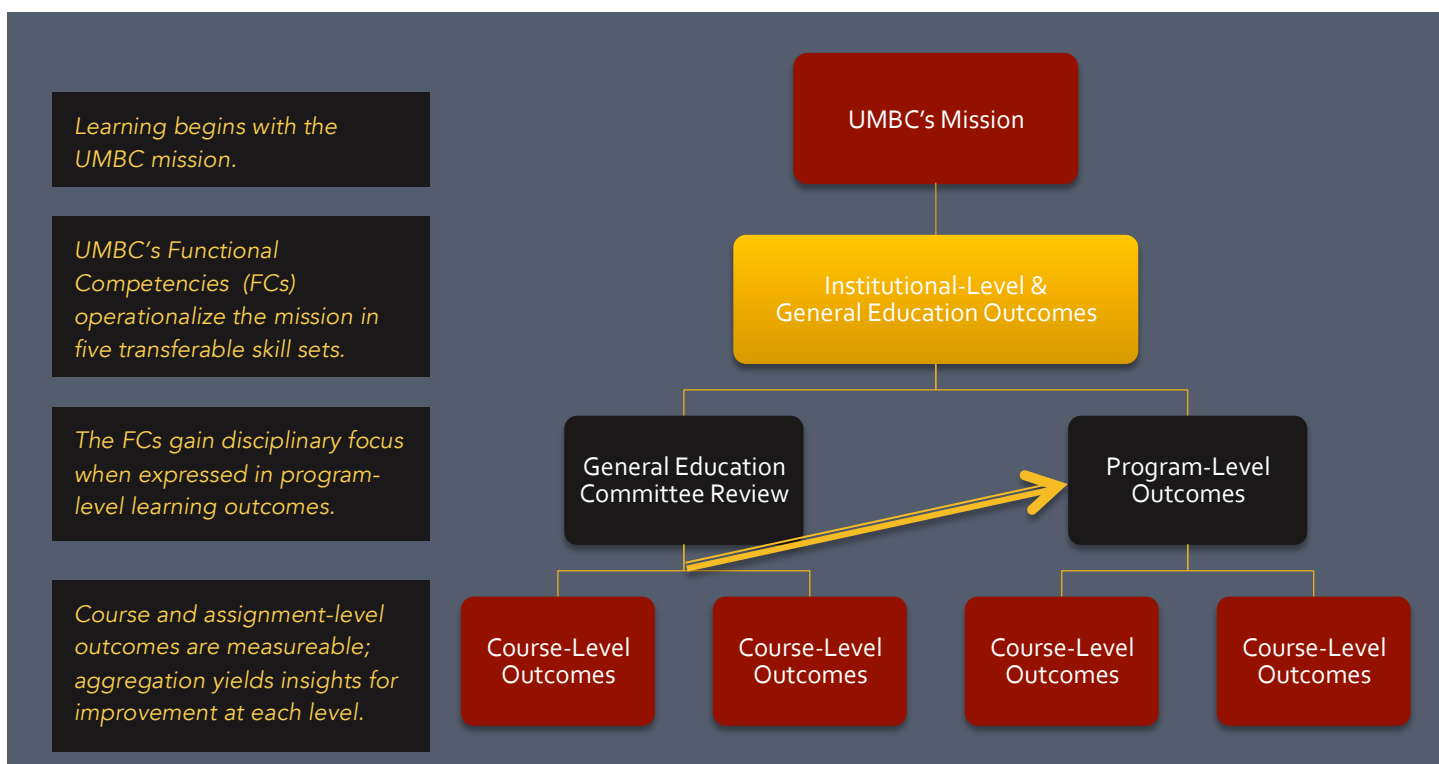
Learning begins with the UMBC mission.

UMBC's Functional Competencies (FCs) operationalize the mission in five transferable skill sets.

The FCs gain disciplinary focus when expressed in program-level learning outcomes.

Course and assignment-level outcomes are measureable; aggregation yields insights for improvement at each level.

UMBC's Mission

Institutional-Level & General Education Outcomes

General Education Committee Review

Program-Level Outcomes

Course-Level Outcomes

Course-Level Outcomes

Course-Level Outcomes

Course-Level Outcomes